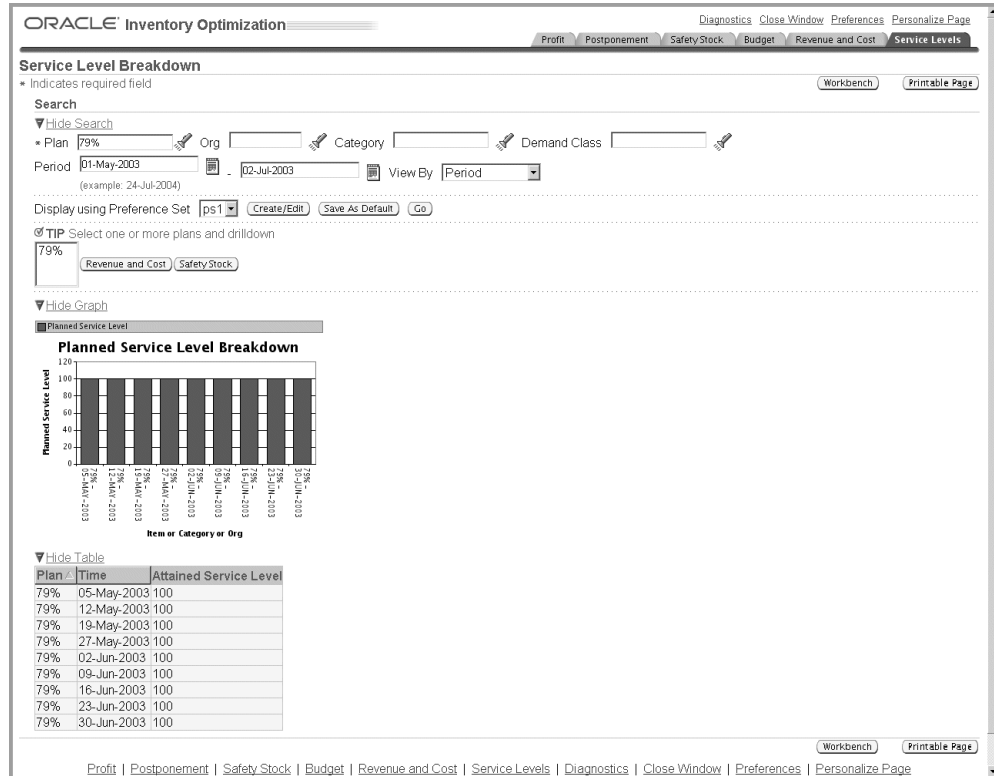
ORACLE Inventory Optimization

Diagnostics Close Window Preferences Personalize Page

Profit | Postponement | Safety Stock | Budget | Revenue and Cost | Service Levels

Service Level Breakdown
* Indicates required field

Workbench | Printable Page

Search
Hide Search
* Plan 79% Org Category Demand Class
Period 01-May-2003 - 02-Jul-2003 View By Period
(example: 24-Jul-2004)

Display using Preference Set ps1 Create/Edit Save As Default Go

TIP Select one or more plans and drilldown
79%
Revenue and Cost Safety Stock

Hide Graph
Planned Service Level

Planned Service Level Breakdown
Planned Service Level
120
100
80
60
40
20
0
79% - 05-MAY-2003
79% - 12-MAY-2003
79% - 19-MAY-2003
79% - 27-MAY-2003
79% - 02-JUN-2003
79% - 09-JUN-2003
79% - 16-JUN-2003
79% - 23-JUN-2003
79% - 30-JUN-2003
Item or Category or Org

Hide Table
| Plan | Time | Attained Service Level |
|---|---|---|
| 79% | 05-May-2003 | 100 |
| 79% | 12-May-2003 | 100 |
| 79% | 19-May-2003 | 100 |
| 79% | 27-May-2003 | 100 |
| 79% | 02-Jun-2003 | 100 |
| 79% | 09-Jun-2003 | 100 |
| 79% | 16-Jun-2003 | 100 |
| 79% | 23-Jun-2003 | 100 |
| 79% | 30-Jun-2003 | 100 |

Workbench | Printable Page

Profit | Postponement | Safety Stock | Budget | Revenue and Cost | Service Levels | Diagnostics | Close Window | Preferences | Personalize Page